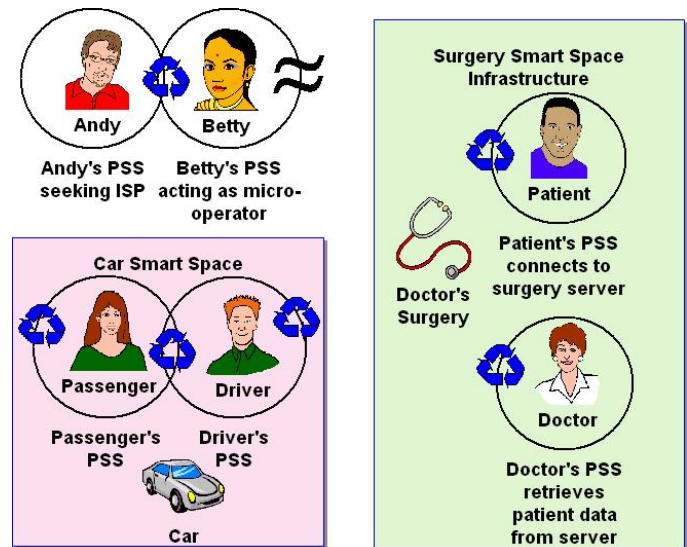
Andy

Betty

≈

Andy's PSS seeking ISP

Betty's PSS acting as micro-operator

Car Smart Space

Passenger

Driver

Passenger's PSS

Driver's PSS

Car

Surgery Smart Space Infrastructure

Patient

Patient's PSS connects to surgery server

Doctor's Surgery

Doctor

Doctor's PSS retrieves patient data from server